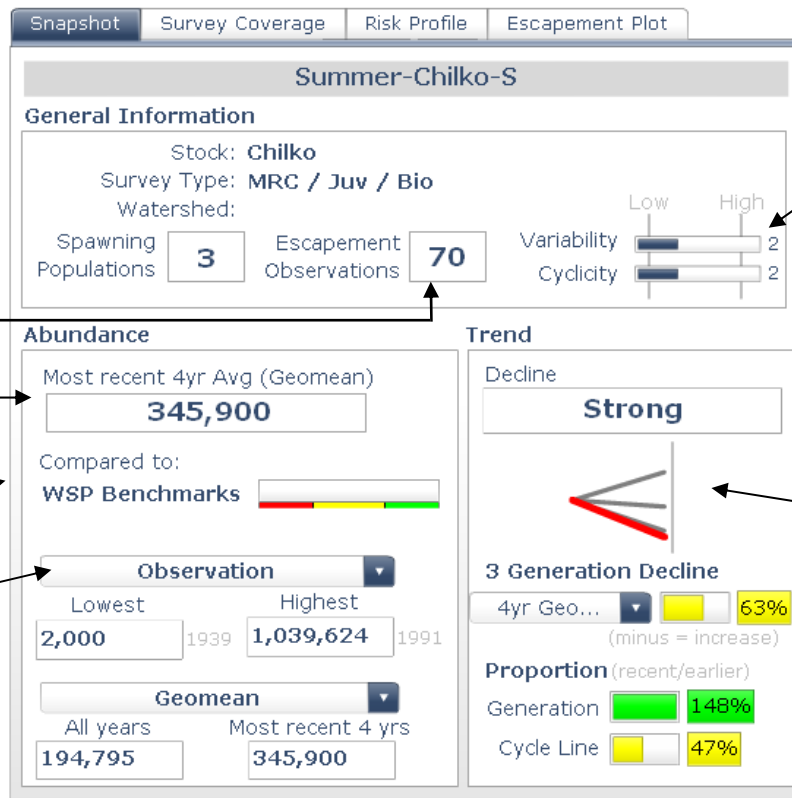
Snapshot | Survey Coverage | Risk Profile | Escapement Plot

Summer-Chilko-S

General Information

Stock: Chilko
Survey Type: MRC / Juv / Bio
Watershed:

Spawning Populations 3
Escapement Observations 70

Low High
Variability 2
Cyclicity 2

Abundance

Most recent 4yr Avg (Geomean)
345,900

Compared to:
WSP Benchmarks

Observation

Lowest
2,000 1939

Highest
1,039,624 1991

Geomean

All years
194,795

Most recent 4 yrs
345,900

Trend

Decline
Strong

3 Generation Decline
4yr Geo... 63%
(minus = increase)

Proportion (recent/earlier)
Generation 148%
Cycle Line 47%